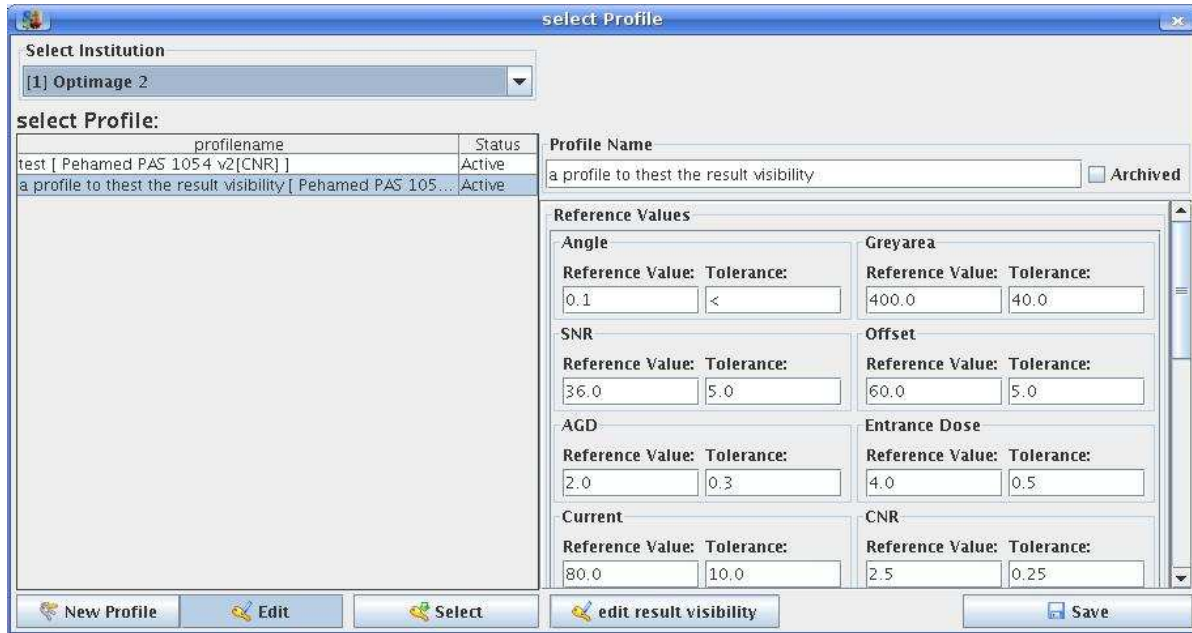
select Profile

Select Institution

[1] Optimage 2

select Profile:

| profilename | Status |
|---|---|
| test [ Pehamed PAS 1054 v2[CNR] ] | Active |
| a profile to thest the result visibility [ Pehamed PAS 105... | Active |

Profile Name

a profile to thest the result visibility

Archived

Reference Values

Angle

Reference Value: Tolerance:

0.1 <

Greyarea

Reference Value: Tolerance:

400.0 40.0

SNR

Reference Value: Tolerance:

36.0 5.0

Offset

Reference Value: Tolerance:

60.0 5.0

AGD

Reference Value: Tolerance:

2.0 0.3

Entrance Dose

Reference Value: Tolerance:

4.0 0.5

Current

Reference Value: Tolerance:

80.0 10.0

CNR

Reference Value: Tolerance:

2.5 0.25

New Profile Edit Select edit result visibility Save